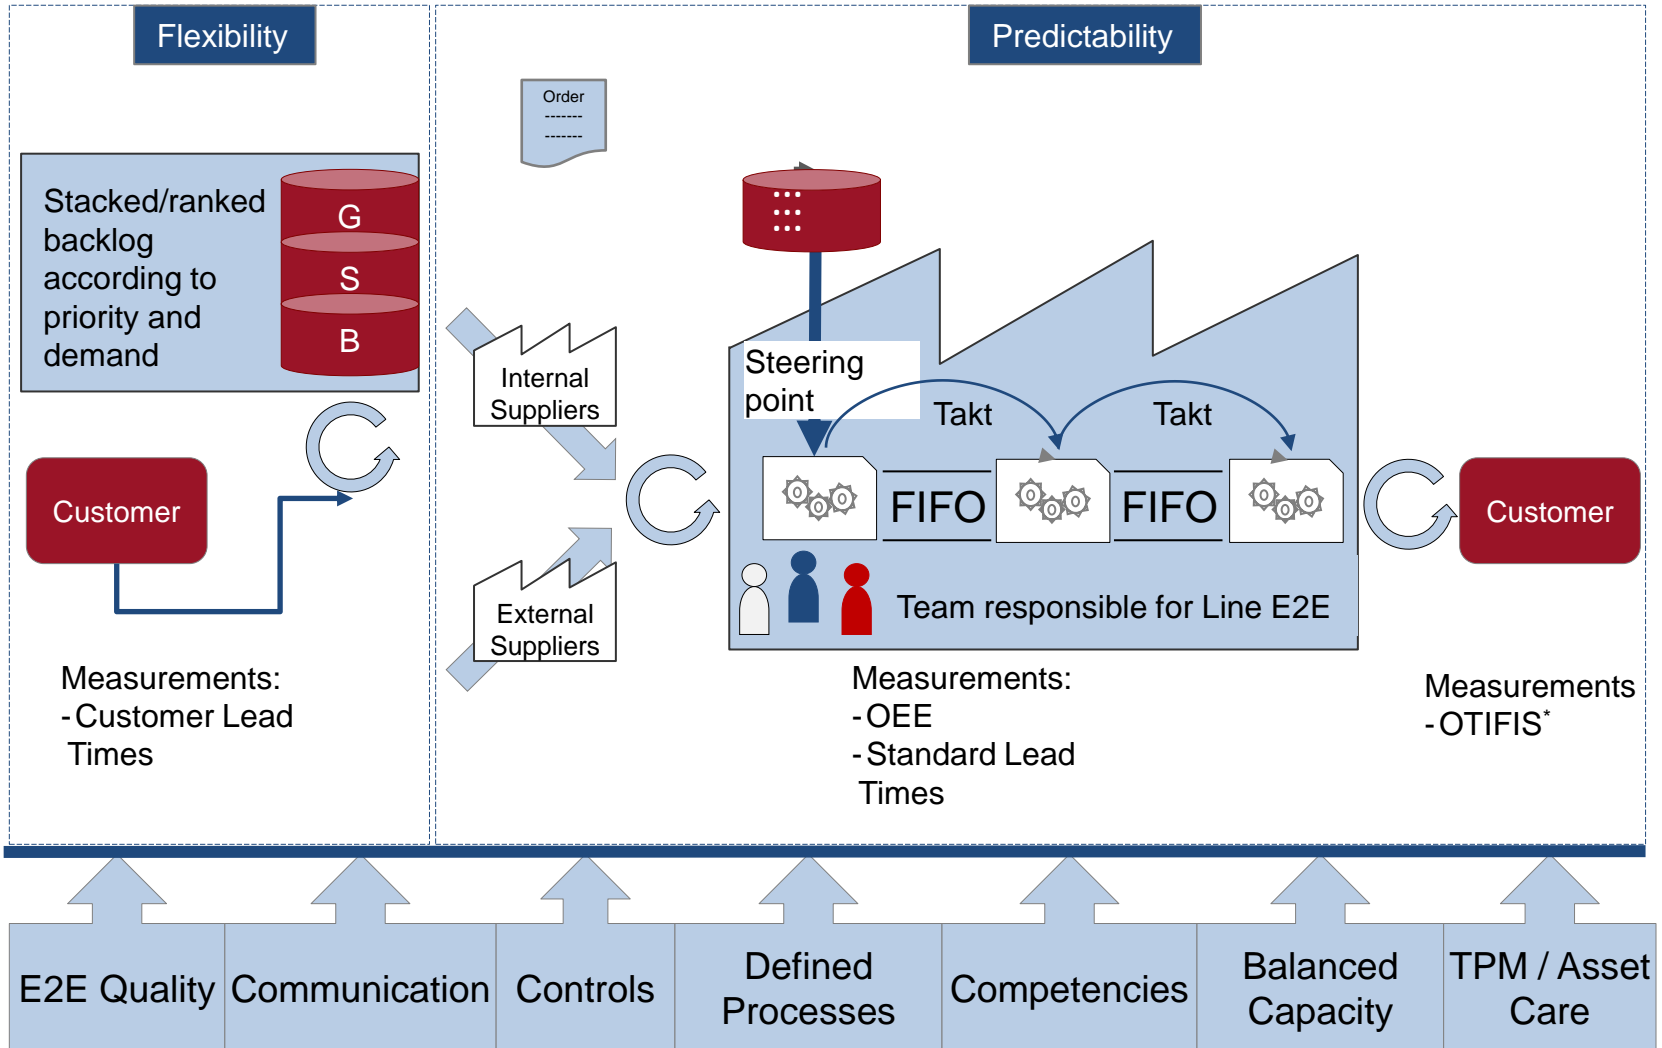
Flexibility

Predictability

Order
-------
-------

Stacked/ranked backlog according to priority and demand

G
S
B

Customer

Internal Suppliers

External Suppliers

Steering point

Takt

Takt

FIFO

FIFO

Team responsible for Line E2E

Customer

Measurements:
- Customer Lead Times

Measurements:
- OEE
- Standard Lead Times

Measurements
- OTIFIS*

E2E Quality

Communication

Controls

Defined Processes

Competencies

Balanced Capacity

TPM / Asset Care